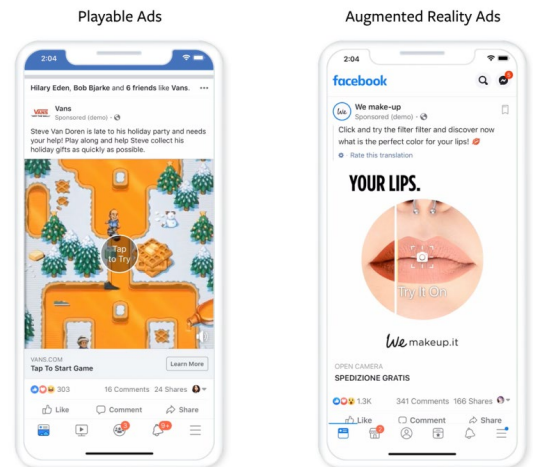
Playable Ads

2:04

Hilary Eden, Bob Bjarke and 6 friends like Vans.

Vans
Sponsored (demo) ·

Steve Van Doren is late to his holiday party and needs your help! Play along and help Steve collect his holiday gifts as quickly as possible.

Tap to Try

VANS.COM
Tap To Start Game

Learn More

303

16 Comments 24 Shares

Like

Comment

Share

Augmented Reality Ads

2:04

facebook

We make-up
Sponsored (demo) ·

Click and try the filter filter and discover now what is the perfect color for your lips! 💋

Rate this translation

YOUR LIPS.

Try It On

We makeup.it

OPEN CAMERA
SPEDIZIONE GRATIS

1.3K

341 Comments 166 Shares

Like

Comment

Share